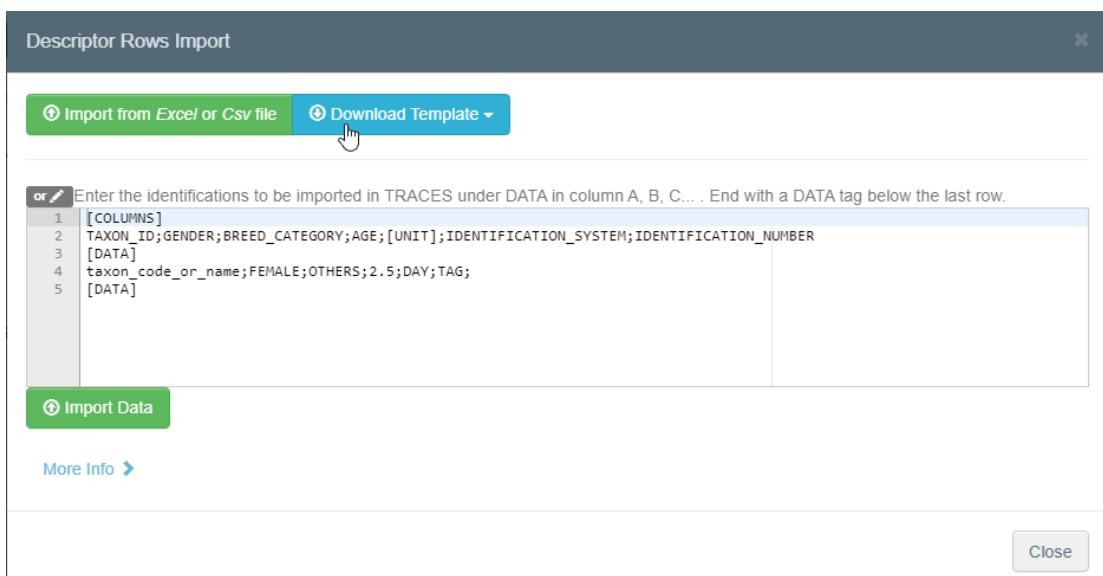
Descriptor Rows Import

×

Import from *Excel* or *Csv* file

Download Template

or Enter the identifications to be imported in TRACES under DATA in column A, B, C... . End with a DATA tag below the last row.

1 [COLUMNS]
2 TAXON_ID;GENDER;BREED_CATEGORY;AGE;[UNIT];IDENTIFICATION_SYSTEM;IDENTIFICATION_NUMBER
3 [DATA]
4 taxon_code_or_name;FEMALE;OTHERS;2.5;DAY;TAG;
5 [DATA]

Import Data

More Info

Close